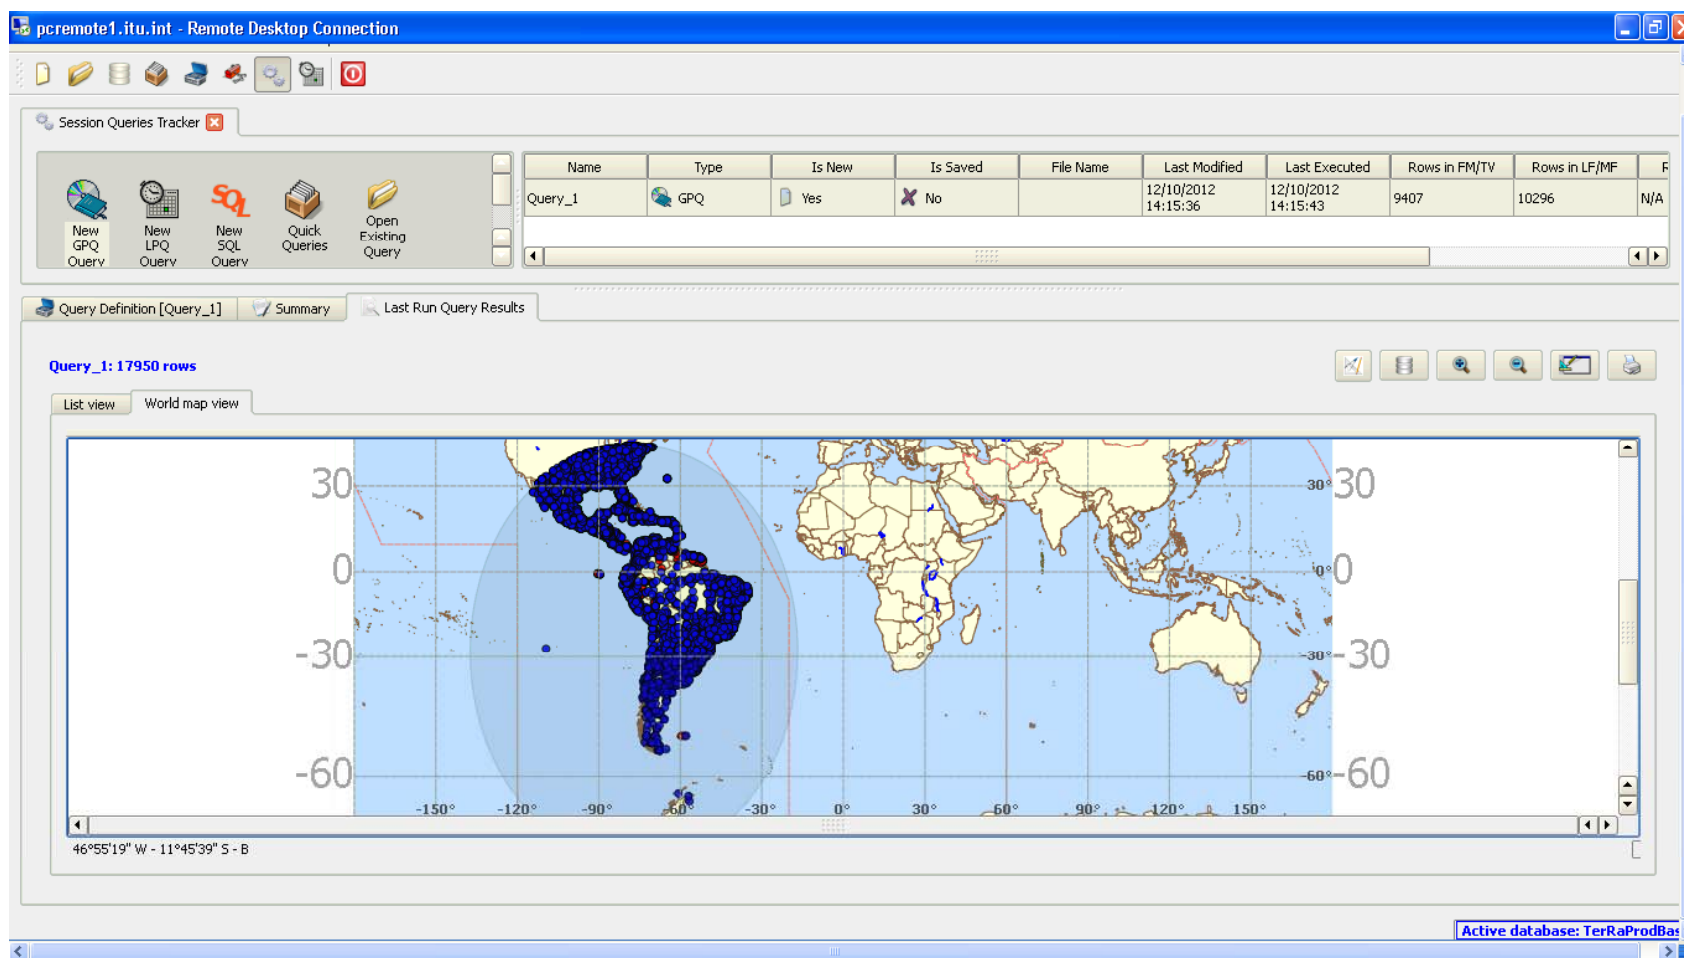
pcremote1.itu.int - Remote Desktop Connection

Session Queries Tracker

New GPQ Query
New LPQ Query
New SQL Query
Quick Queries
Open Existing Query

| Name | Type | Is New | Is Saved | File Name | Last Modified | Last Executed | Rows in FM/TV | Rows in LF/MF | F |
|---|---|---|---|---|---|---|---|---|---|
| Query_1 | GPQ | Yes | No | | 12/10/2012 14:15:36 | 12/10/2012 14:15:43 | 9407 | 10296 | N/A |

Query Definition [Query_1]
Summary
Last Run Query Results

Query_1: 17950 rows

List view
World map view

30
0
-30
-60
30°
0°
-30°
-60°
30
0
-30
-60
-150°
-120°
-90°
-60°
-30°
0°
30°
60°
90°
120°
150°

46°55'19" W - 11°45'39" S - B

Active database: TerRaProdBas